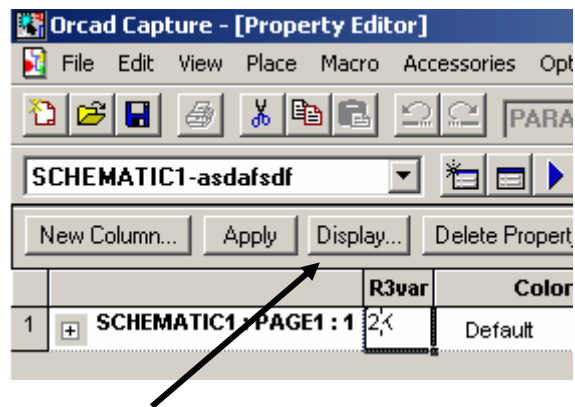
Orcad Capture - [Property Editor]

File Edit View Place Macro Accessories Opt

PARA

SCHEMATIC1-asdafsdf

New Column... Apply Display... Delete Property

| | | R3var | Color |
|---|---|---|---|
| 1 | SCHEMATIC1 : PAGE1 : 1 | 2k | Default |